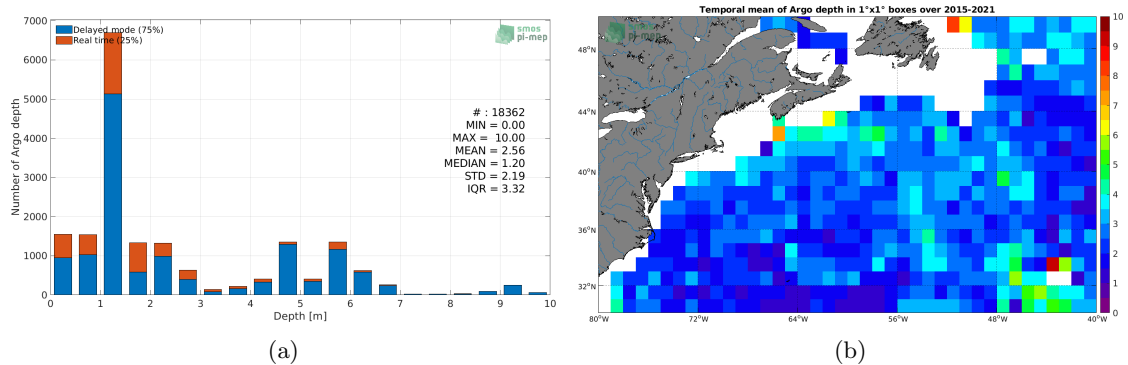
Delayed mode (75%)
Real time (25%)

smos
pi-mep

# : 18362
MIN = 0.00
MAX = 10.00
MEAN = 2.56
MEDIAN = 1.20
STD = 2.19
IQR = 3.32

Number of Argo depth

7000
6000
5000
4000
3000
2000
1000
0

0 1 2 3 4 5 6 7 8 9 10

Depth [m]

(a)

Temporal mean of Argo depth in 1°x1° boxes over 2015-2021

smos
pi-mep

48°N
44°N
40°N
36°N
32°N

80°W 72°W 64°W 56°W 48°W 40°W

10
9
8
7
6
5
4
3
2
1
0

(b)